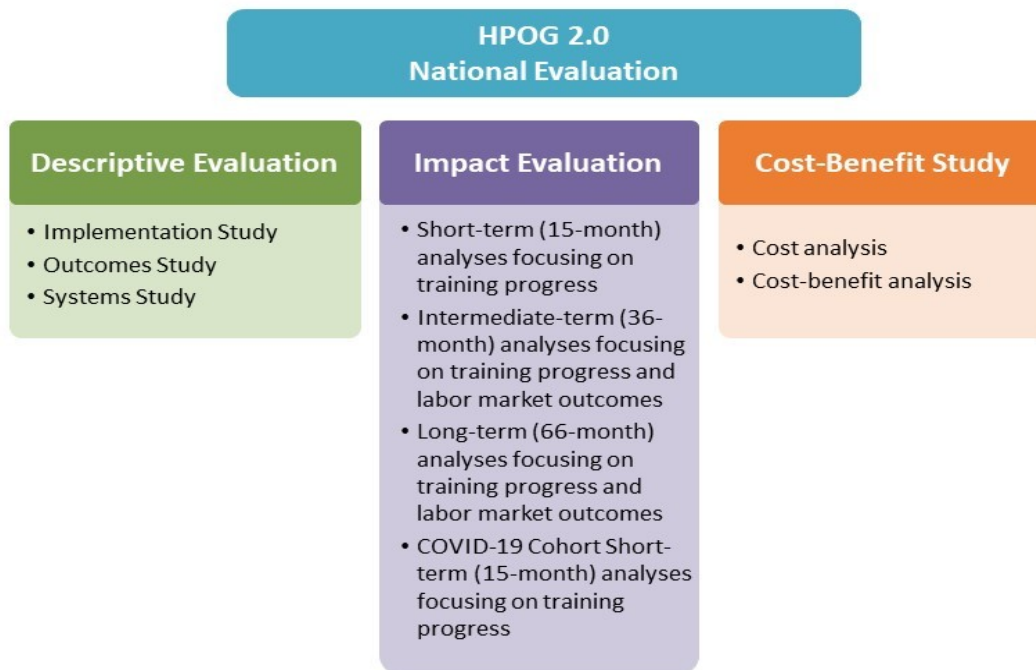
HPOG 2.0
National Evaluation

Descriptive Evaluation

• Implementation Study
• Outcomes Study
• Systems Study

Impact Evaluation

• Short-term (15-month) analyses focusing on training progress
• Intermediate-term (36-month) analyses focusing on training progress and labor market outcomes
• Long-term (66-month) analyses focusing on training progress and labor market outcomes
• COVID-19 Cohort Short-term (15-month) analyses focusing on training progress

Cost-Benefit Study

• Cost analysis
• Cost-benefit analysis